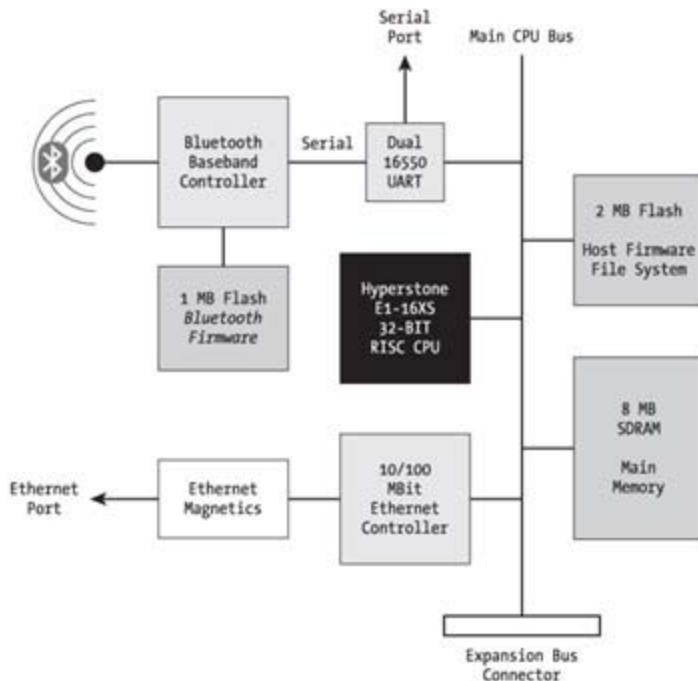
Serial Port

Main CPU Bus

Bluetooth Baseband Controller

Serial

Dual 16550 UART

2 MB Flash

Host Firmware File System

1 MB Flash *Bluetooth Firmware*

Hyperstone E1-16XS 32-BIT RISC CPU

8 MB SDRAM

Main Memory

Ethernet Port

Ethernet Magnetics

10/100 MBit Ethernet Controller

Expansion Bus Connector